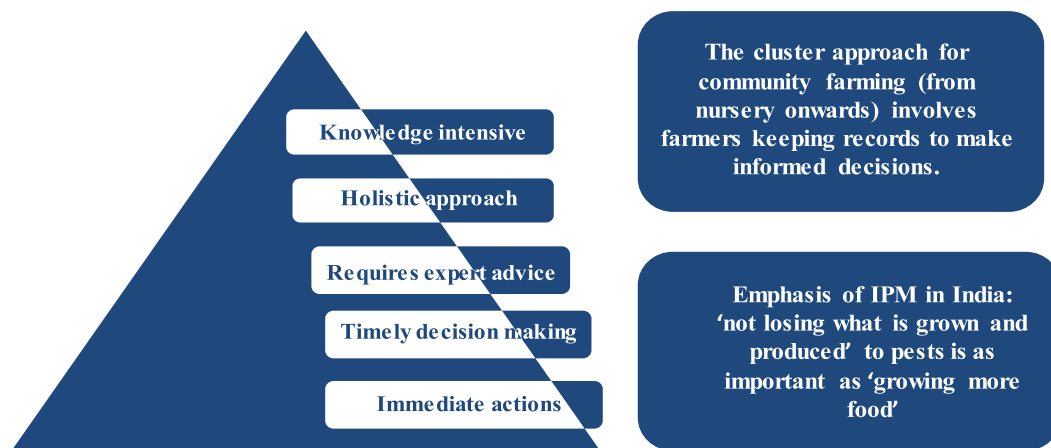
Knowledge intensive

Holistic approach

Requires expert advice

Timely decision making

Immediate actions

The cluster approach for community farming (from nursery onwards) involves farmers keeping records to make informed decisions.

Emphasis of IPM in India: ‘not losing what is grown and produced’ to pests is as important as ‘growing more food’